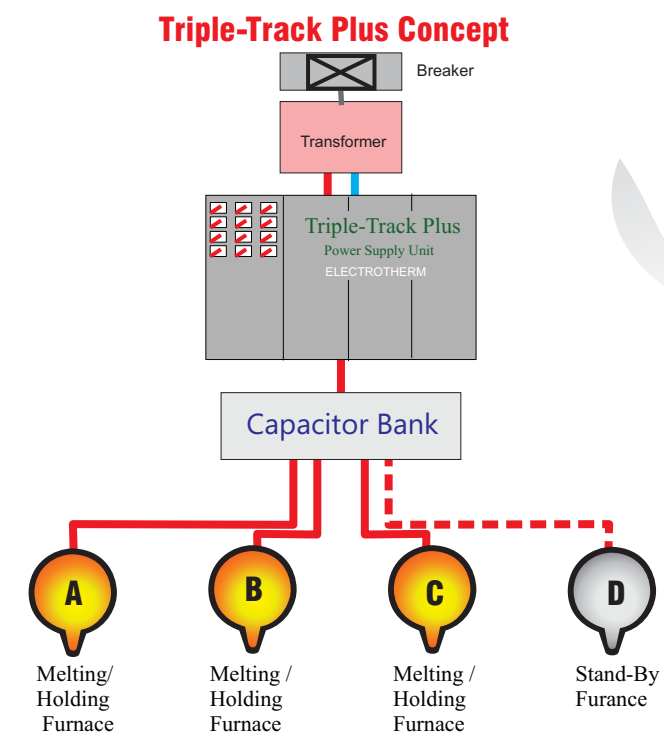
Triple-Track Plus Concept

Breaker

Transformer

Triple-Track Plus
Power Supply Unit
ELECTROTHERM

Capacitor Bank

A

B

C

D

Melting/ Holding Furnace

Melting / Holding Furnace

Melting / Holding Furnace

Stand-By Furance